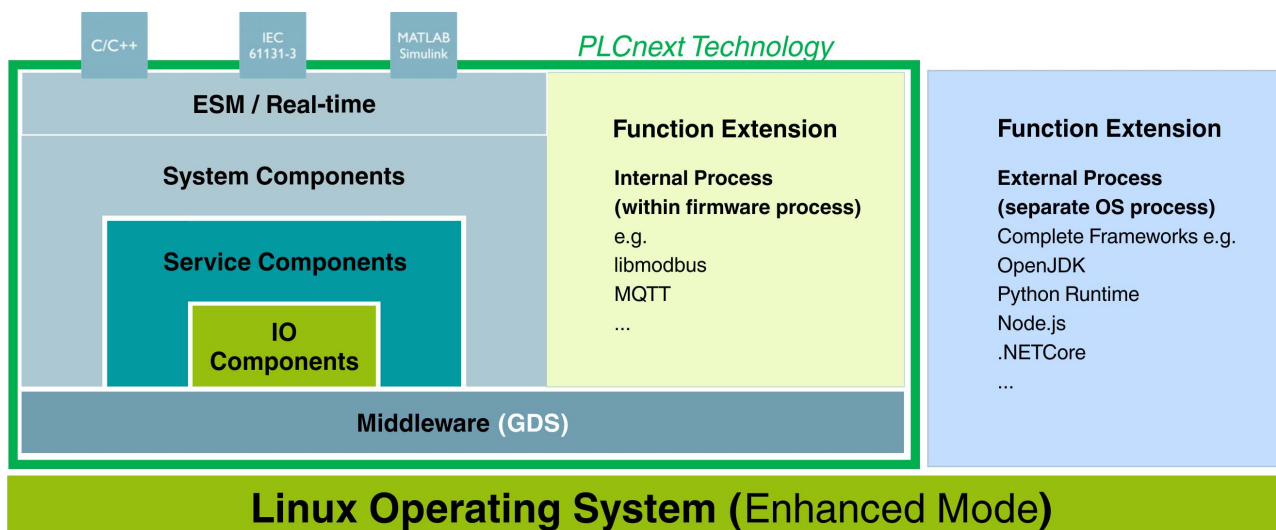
C/C++

IEC 61131-3

MATLAB Simulink

PLCnext Technology

ESM / Real-time

System Components

Service Components

IO Components

Function Extension

Internal Process
(within firmware process)
e.g.
libmodbus
MQTT
...

Middleware (GDS)

Function Extension

External Process
(separate OS process)
Complete Frameworks e.g.
OpenJDK
Python Runtime
Node.js
.NETCore
...

Linux Operating System (Enhanced Mode)